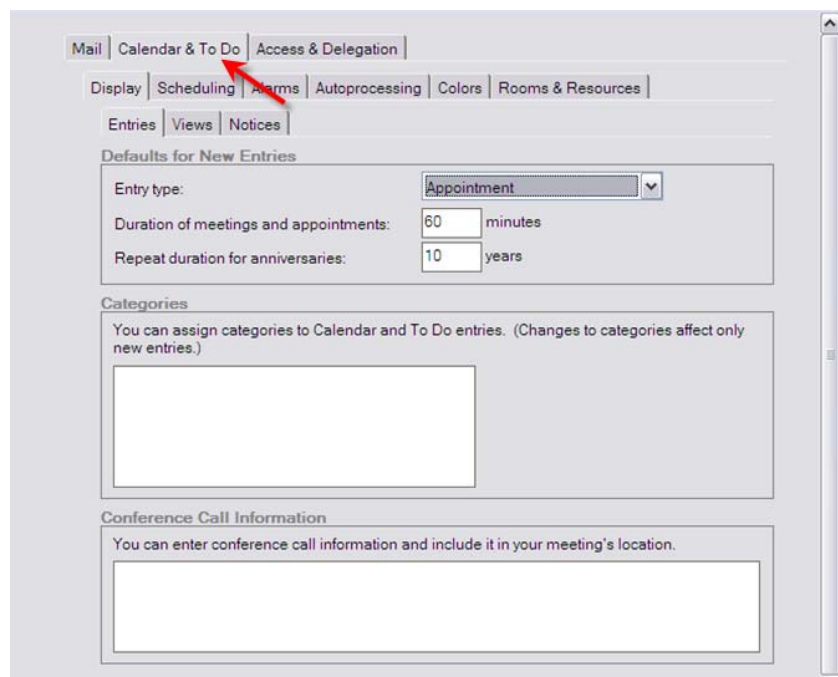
Mail | Calendar & To Do | Access & Delegation

Display | Scheduling | Alarms | Autoprocessing | Colors | Rooms & Resources

Entries | Views | Notices

Defaults for New Entries

Entry type: Appointment

Duration of meetings and appointments: 60 minutes

Repeat duration for anniversaries: 10 years

Categories

You can assign categories to Calendar and To Do entries. (Changes to categories affect only new entries.)

Conference Call Information

You can enter conference call information and include it in your meeting's location.